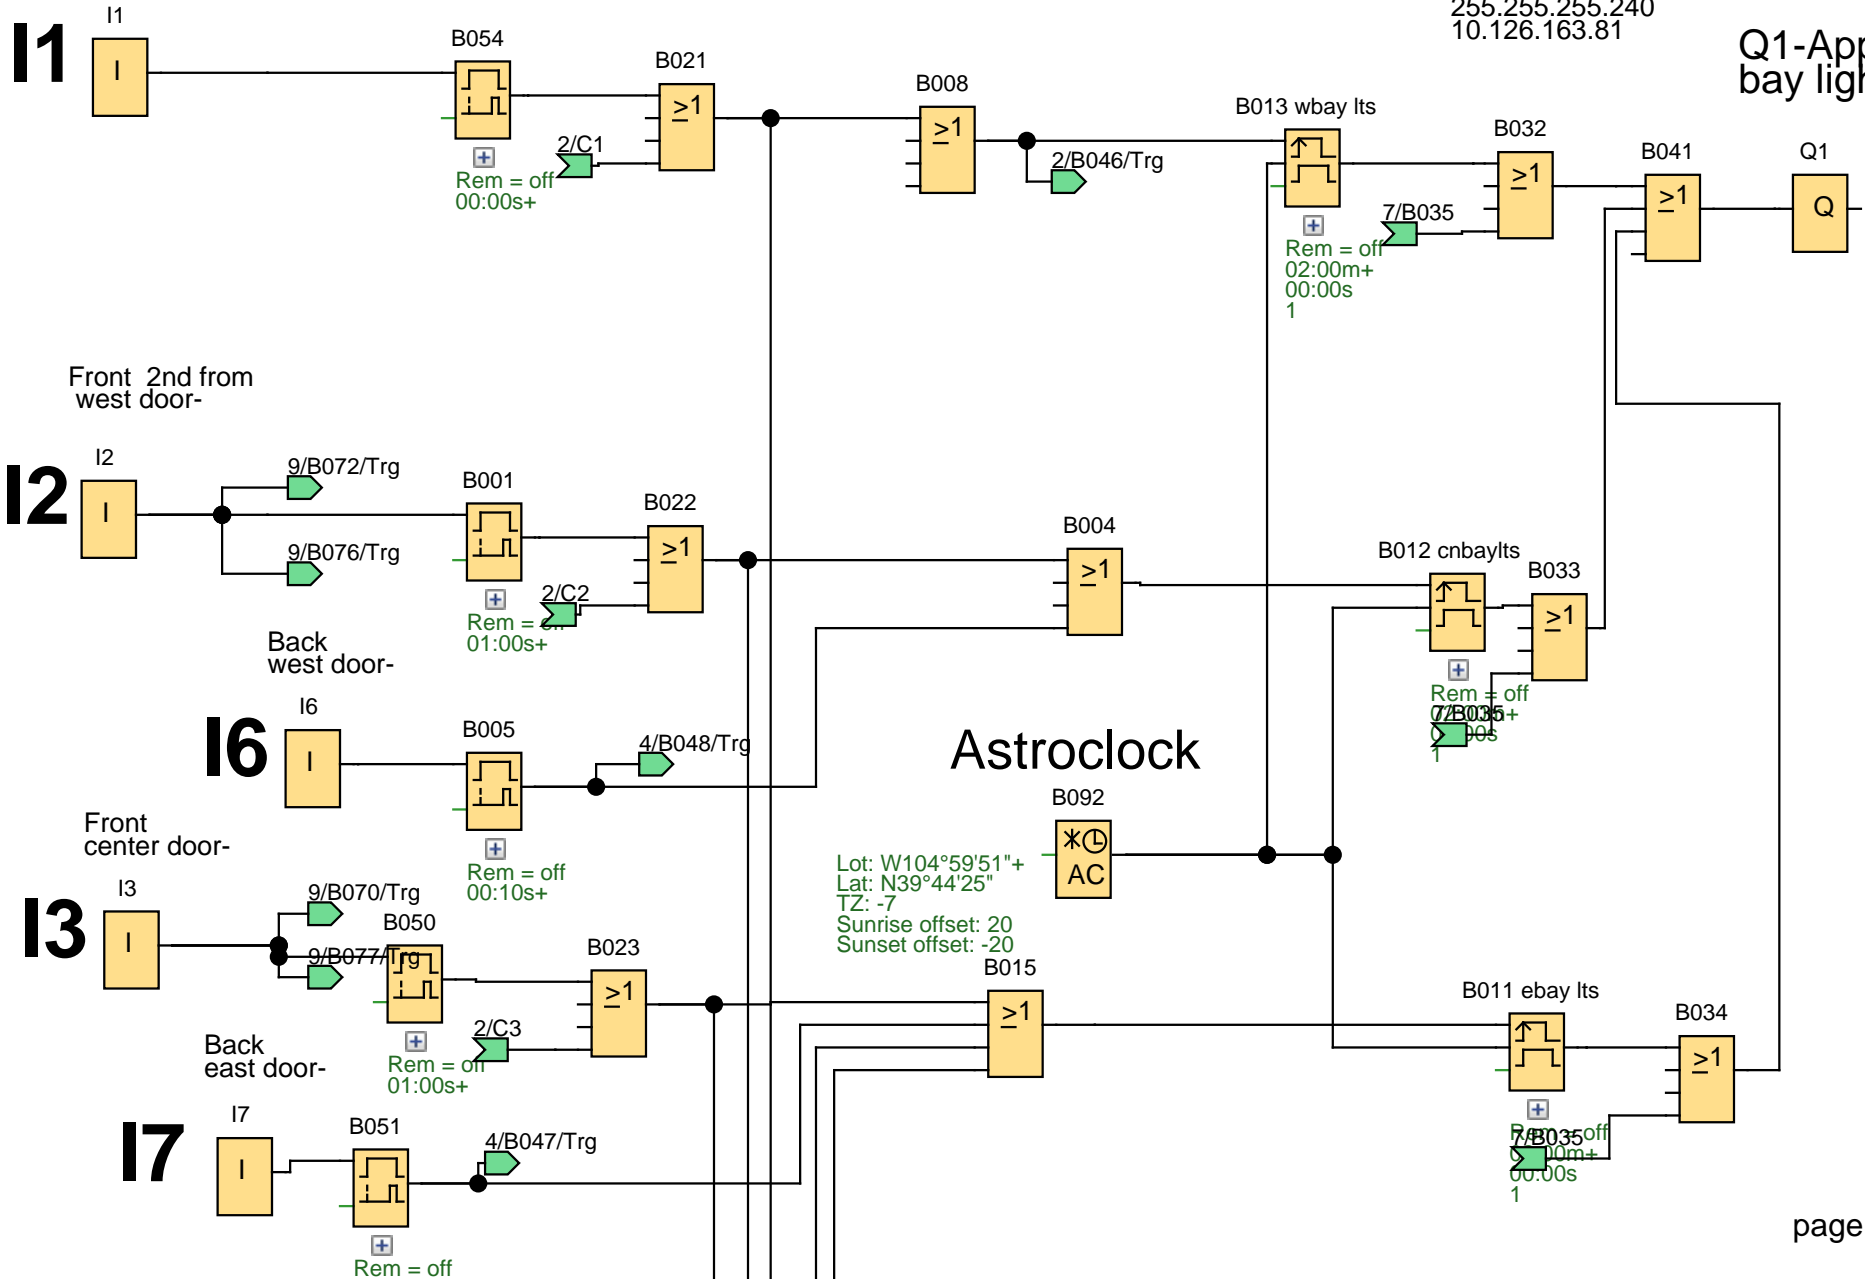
255.255.255.240
10.126.163.81

Q1-App
bay ligh

I1
I1
I
B054
Rem = off
00:00s+
2/C1
B021
≥1
B008
≥1
2/B046/Trg
B013 wbay lts
Rem = off
02:00m+
00:00s
1
7/B035
B032
≥1
B041
≥1
Q1
Q

Front 2nd from
west door-

I2
I2
I
9/B072/Trg
9/B076/Trg
B001
Rem = off
01:00s+
2/C2
B022
≥1
B004
≥1
B012 cnbaylts
Rem = off
7/B035
00s+
00s
1
B033
≥1

Back
west door-

I6
I6
I
B005
Rem = off
00:10s+
4/B048/Trg

Astroclock
B092
AC
Lot: W104°59'51"+
Lat: N39°44'25"
TZ: -7
Sunrise offset: 20
Sunset offset: -20

Front
center door-

I3
I3
I
9/B070/Trg
9/B077/Trg
B050
Rem = off
01:00s+
2/C3
B023
≥1
B015
≥1
B011 ebay lts
Rem = off
7/B035
00m+
00:00s
1
B034
≥1

Back
east door-

I7
I7
I
B051
Rem = off
4/B047/Trg

page